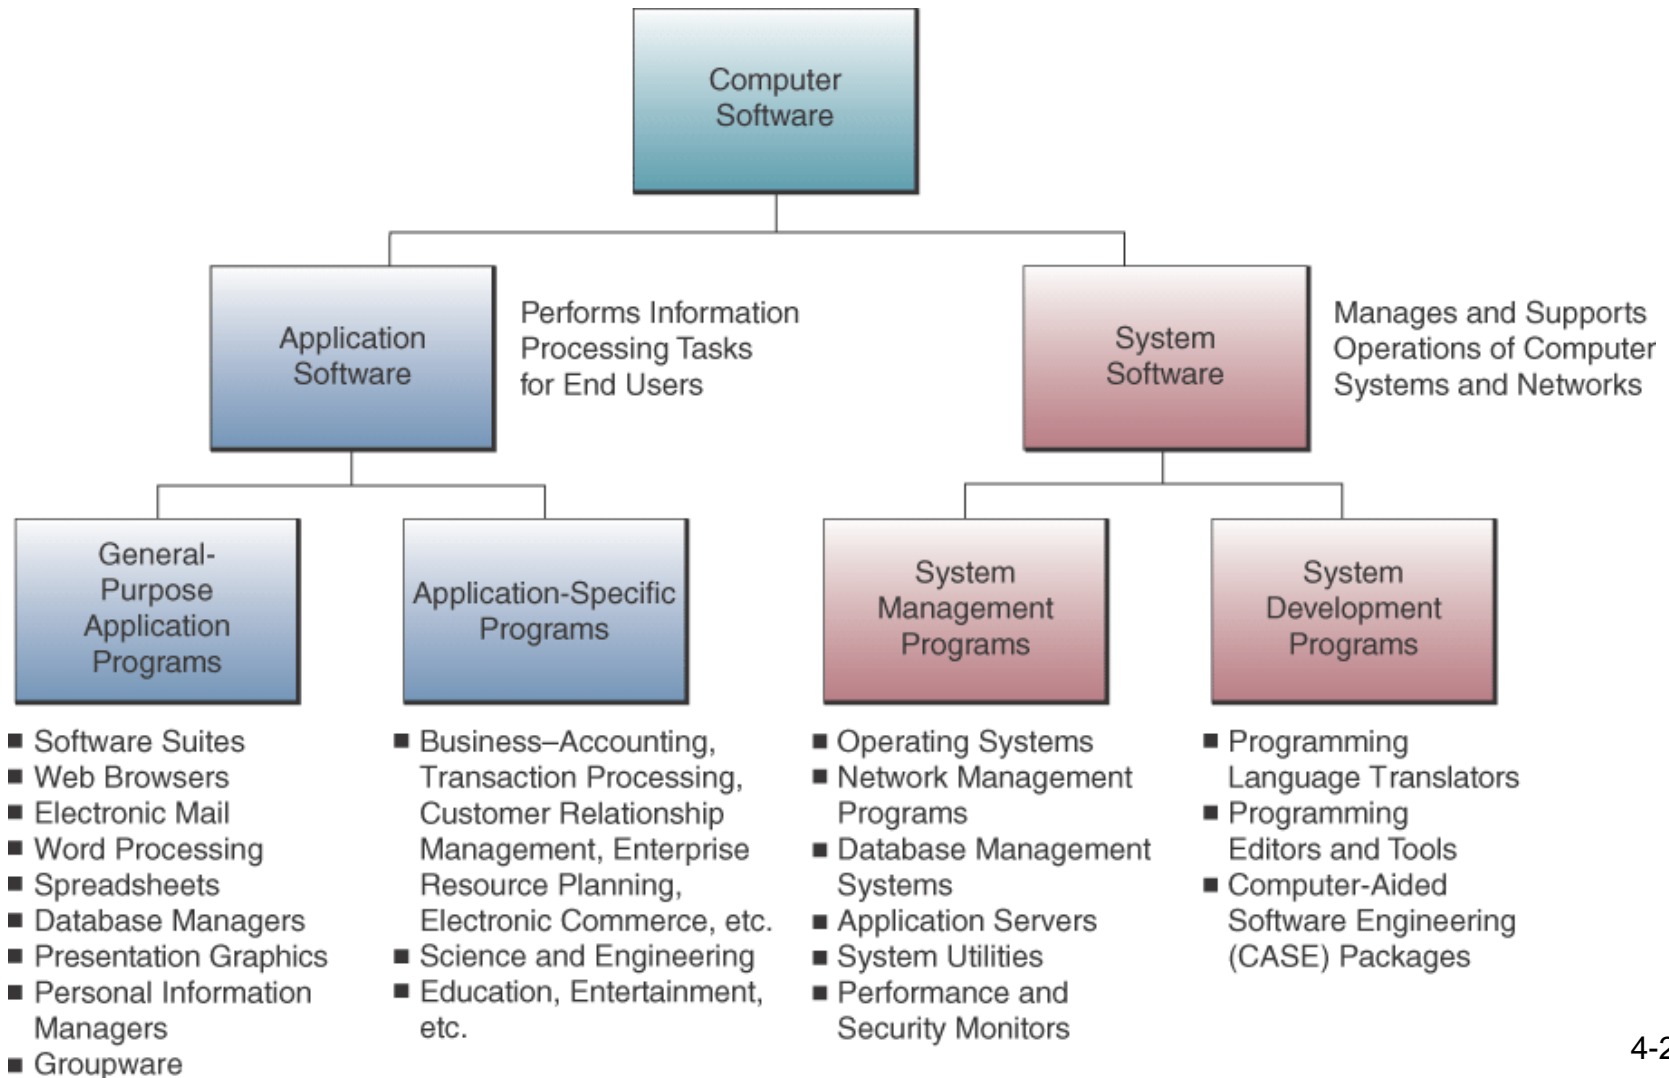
Computer Software

Application Software

Performs Information Processing Tasks for End Users

System Software

Manages and Supports Operations of Computer Systems and Networks

General-Purpose Application Programs

Application-Specific Programs

System Management Programs

System Development Programs

■ Software Suites
■ Web Browsers
■ Electronic Mail
■ Word Processing
■ Spreadsheets
■ Database Managers
■ Presentation Graphics
■ Personal Information Managers
■ Groupware

■ Business–Accounting, Transaction Processing, Customer Relationship Management, Enterprise Resource Planning, Electronic Commerce, etc.
■ Science and Engineering
■ Education, Entertainment, etc.

■ Operating Systems
■ Network Management Programs
■ Database Management Systems
■ Application Servers
■ System Utilities
■ Performance and Security Monitors

■ Programming Language Translators
■ Programming Editors and Tools
■ Computer-Aided Software Engineering (CASE) Packages

4-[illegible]